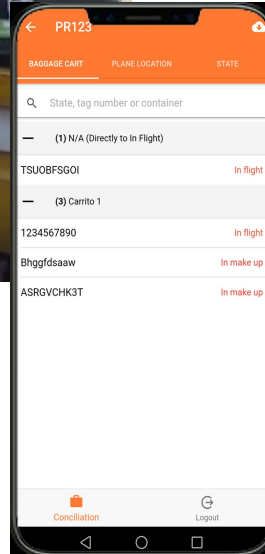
PR123

BAGGAGE CART | PLANE LOCATION | STATE

State, tag number or container

— (1) N/A (Directly to In Flight)

TSUOBFSGOI In flight

— (3) Carrito 1

1234567890 In flight

Bhggfdsaaw In make up

ASRGVCHK3T In make up

Concilliation

Logout